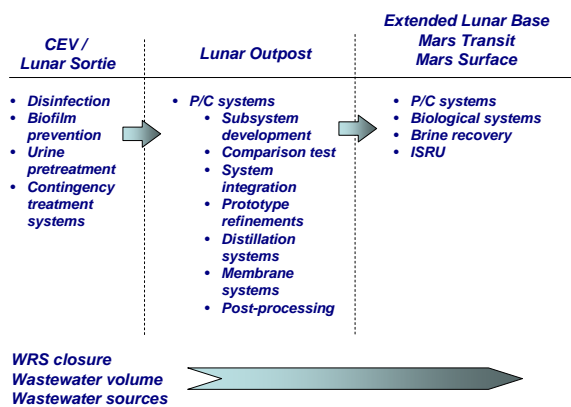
CEV / Lunar Sortie

- Disinfection
- Biofilm prevention
- Urine pretreatment
- Contingency treatment systems

Lunar Outpost

- P/C systems
  - Subsystem development
  - Comparison test
  - System integration
  - Prototype refinements
  - Distillation systems
  - Membrane systems
  - Post-processing

Extended Lunar Base
Mars Transit
Mars Surface

- P/C systems
- Biological systems
- Brine recovery
- ISRU

WRS closure
Wastewater volume
Wastewater sources